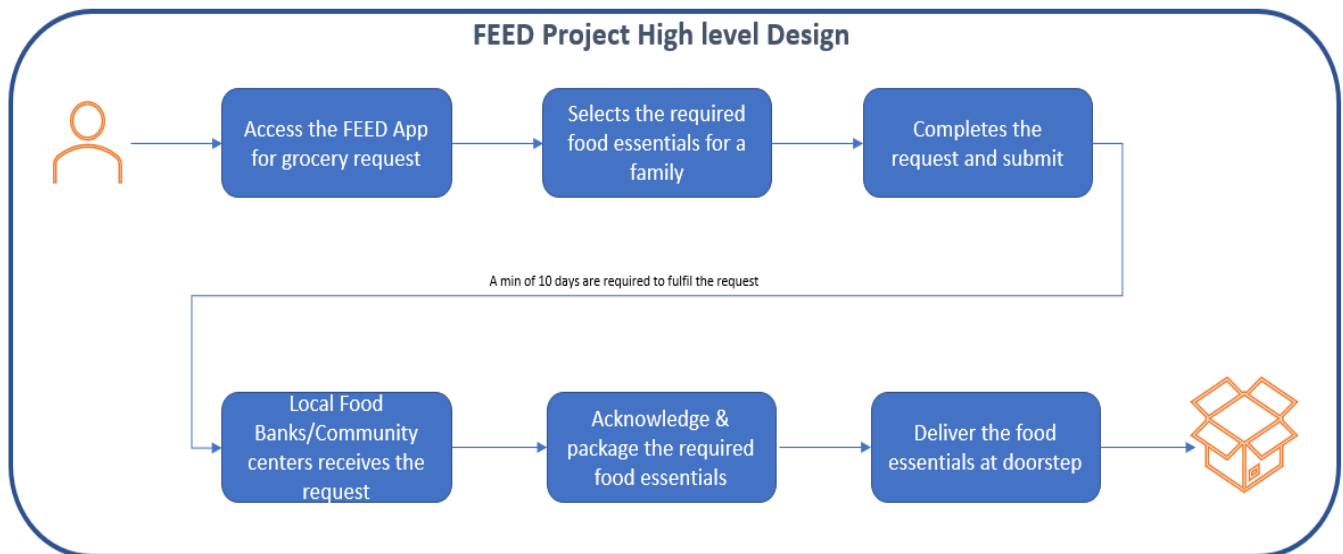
FEED Project High level Design

Access the FEED App for grocery request

Selects the required food essentials for a family

Completes the request and submit

A min of 10 days are required to fulfil the request

Local Food Banks/Community centers receives the request

Acknowledge & package the required food essentials

Deliver the food essentials at doorstep